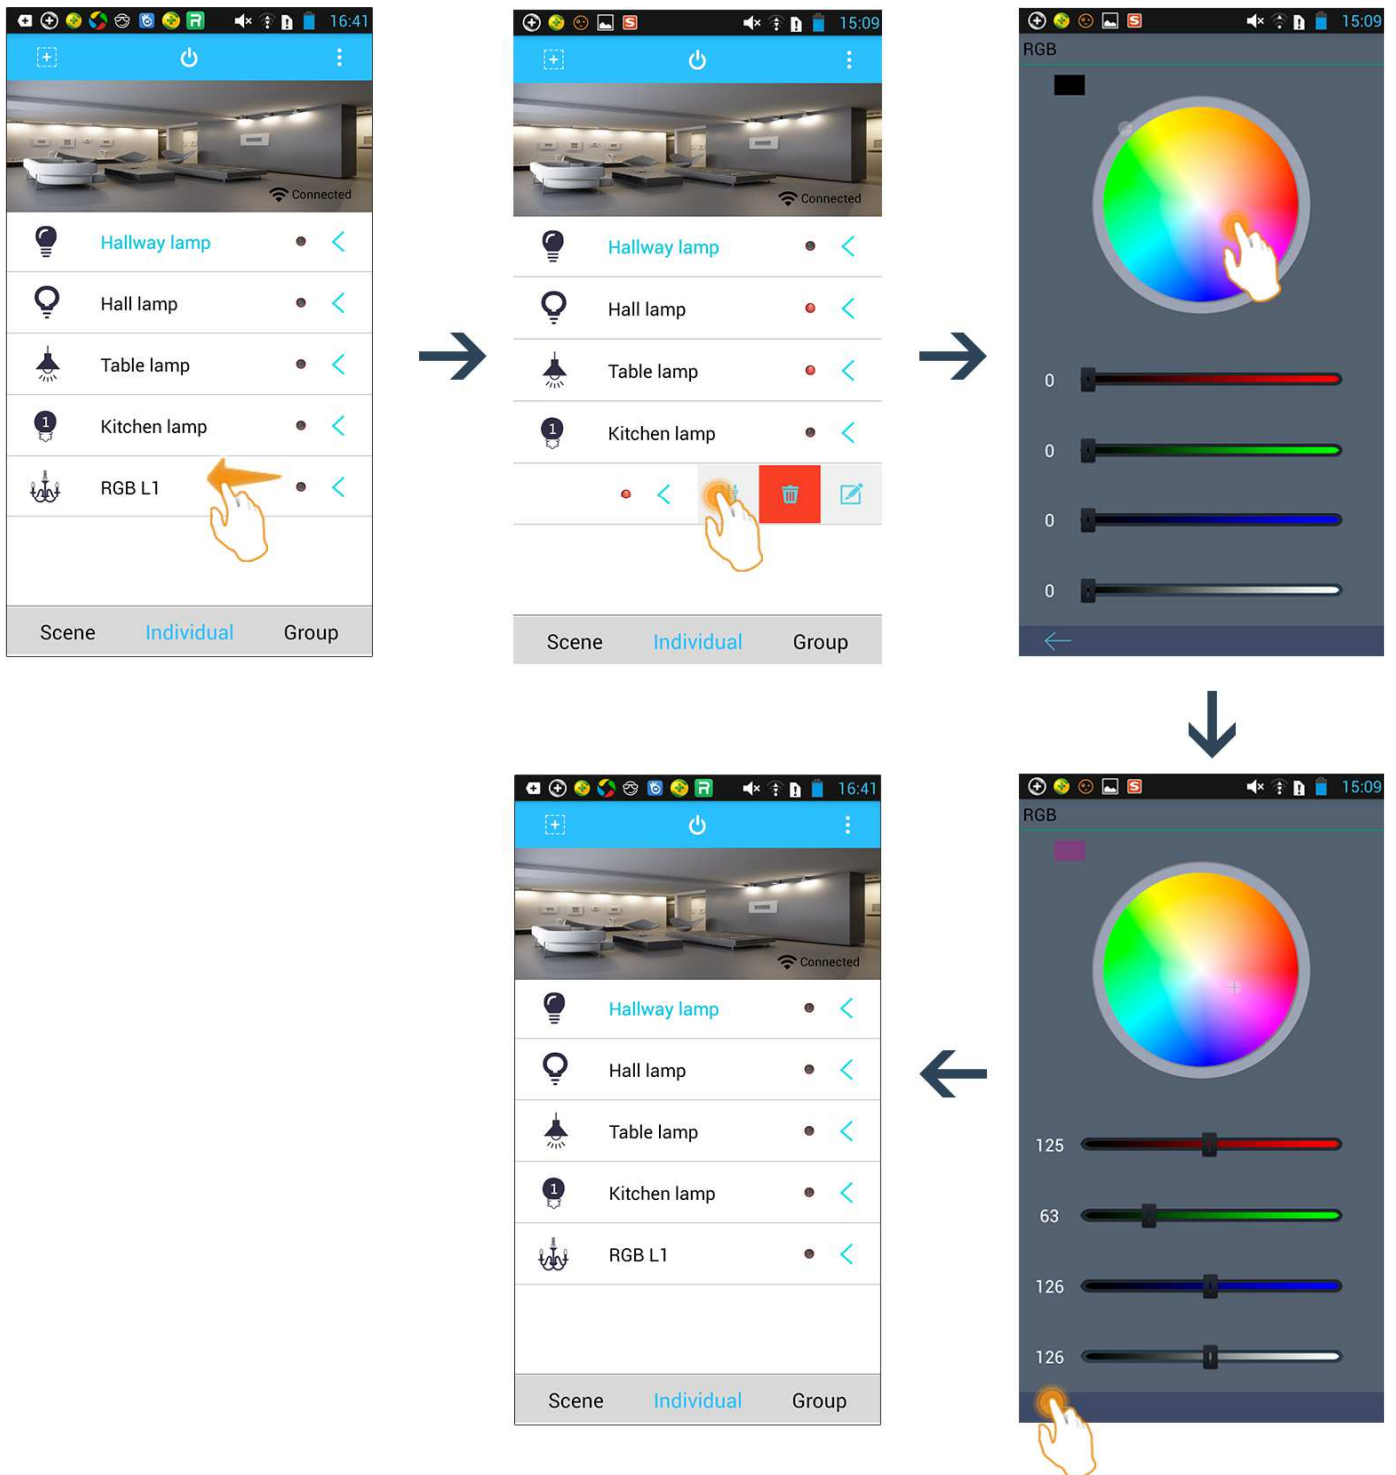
16:41

Connected

Hallway lamp

Hall lamp

Table lamp

Kitchen lamp

RGB L1

Scene Individual Group

15:09

Connected

Hallway lamp

Hall lamp

Table lamp

Kitchen lamp

Scene Individual Group

15:09

RGB

0

0

0

0

15:09

RGB

125

63

126

126

16:41

Connected

Hallway lamp

Hall lamp

Table lamp

Kitchen lamp

RGB L1

Scene Individual Group